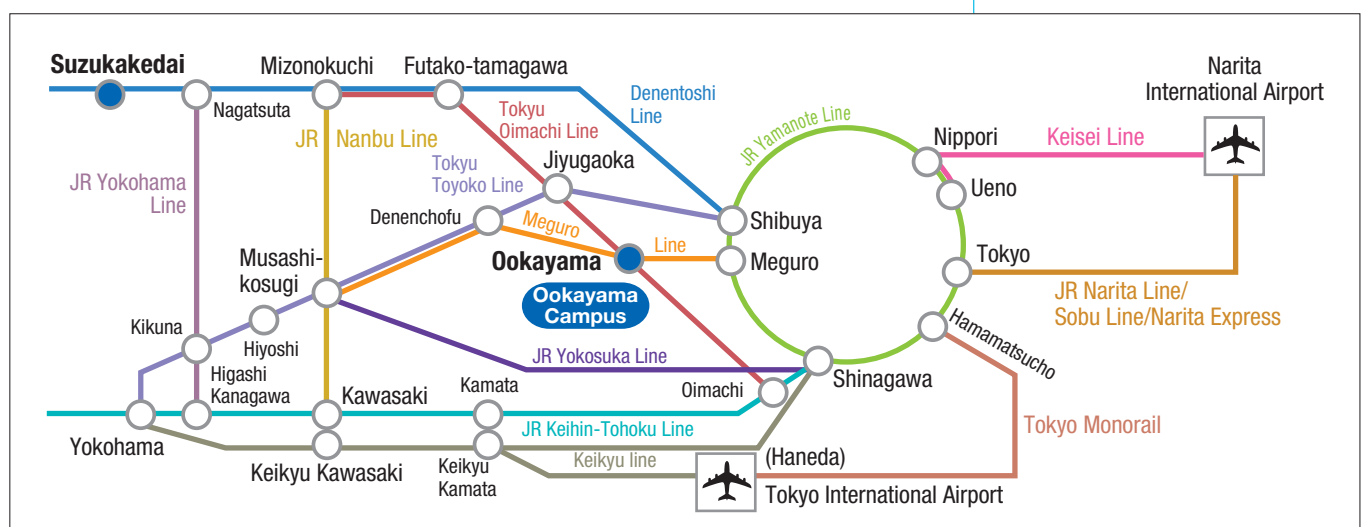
Suzukakedai
Mizonokuchi
Futako-tamagawa
Nagatsuta
Denentoshi Line
Narita International Airport
Tokyu Oimachi Line
JR Nanbu Line
JR Yamanote Line
Nippori
Keisei Line
Tokyu Toyoko Line
Jiyugaoka
Ueno
JR Yokohama Line
Denenchofu
Meguro
Shibuya
Line
Ookayama
Meguro
Tokyo
Musashi-kosugi
Ookayama Campus
JR Narita Line/ Sobu Line/Narita Express
Kikuna
Hamamatsucho
Hiyoshi
JR Yokosuka Line
Higashi Kanagawa
Kamata
Oimachi
Shinagawa
Kawasaki
Yokohama
JR Keihin-Tohoku Line
Tokyo Monorail
Keikyu line
(Haneda)
Keikyu Kawasaki
Keikyu Kamata
Tokyo International Airport